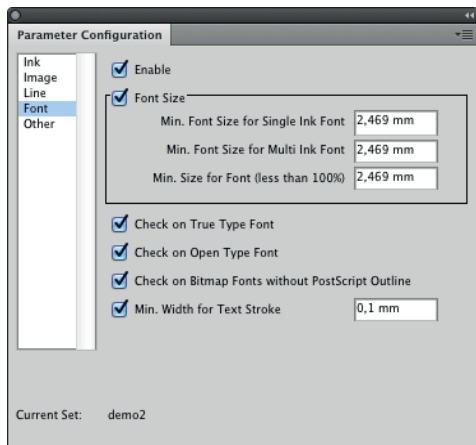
Parameter Configuration

Ink
Image
Line
Font
Other

Enable

Font Size

Min. Font Size for Single Ink Font 2,469 mm

Min. Font Size for Multi Ink Font 2,469 mm

Min. Size for Font (less than 100%) 2,469 mm

Check on True Type Font

Check on Open Type Font

Check on Bitmap Fonts without PostScript Outline

Min. Width for Text Stroke 0,1 mm

Current Set: demo2